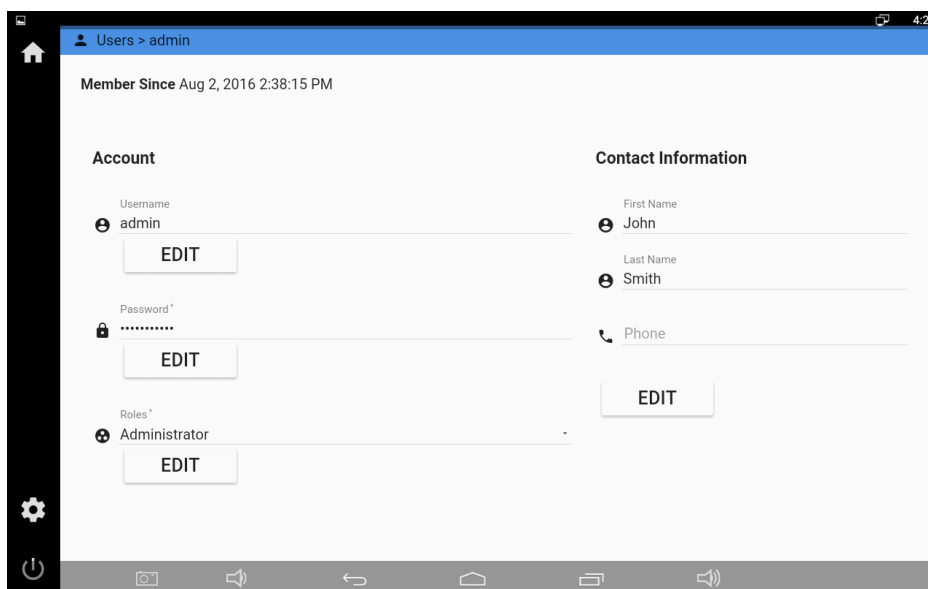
4:2

Users > admin

Member Since Aug 2, 2016 2:38:15 PM

Account

Username
admin
EDIT

Password*
...........
EDIT

Roles*
Administrator
EDIT

Contact Information

First Name
John

Last Name
Smith

Phone

EDIT